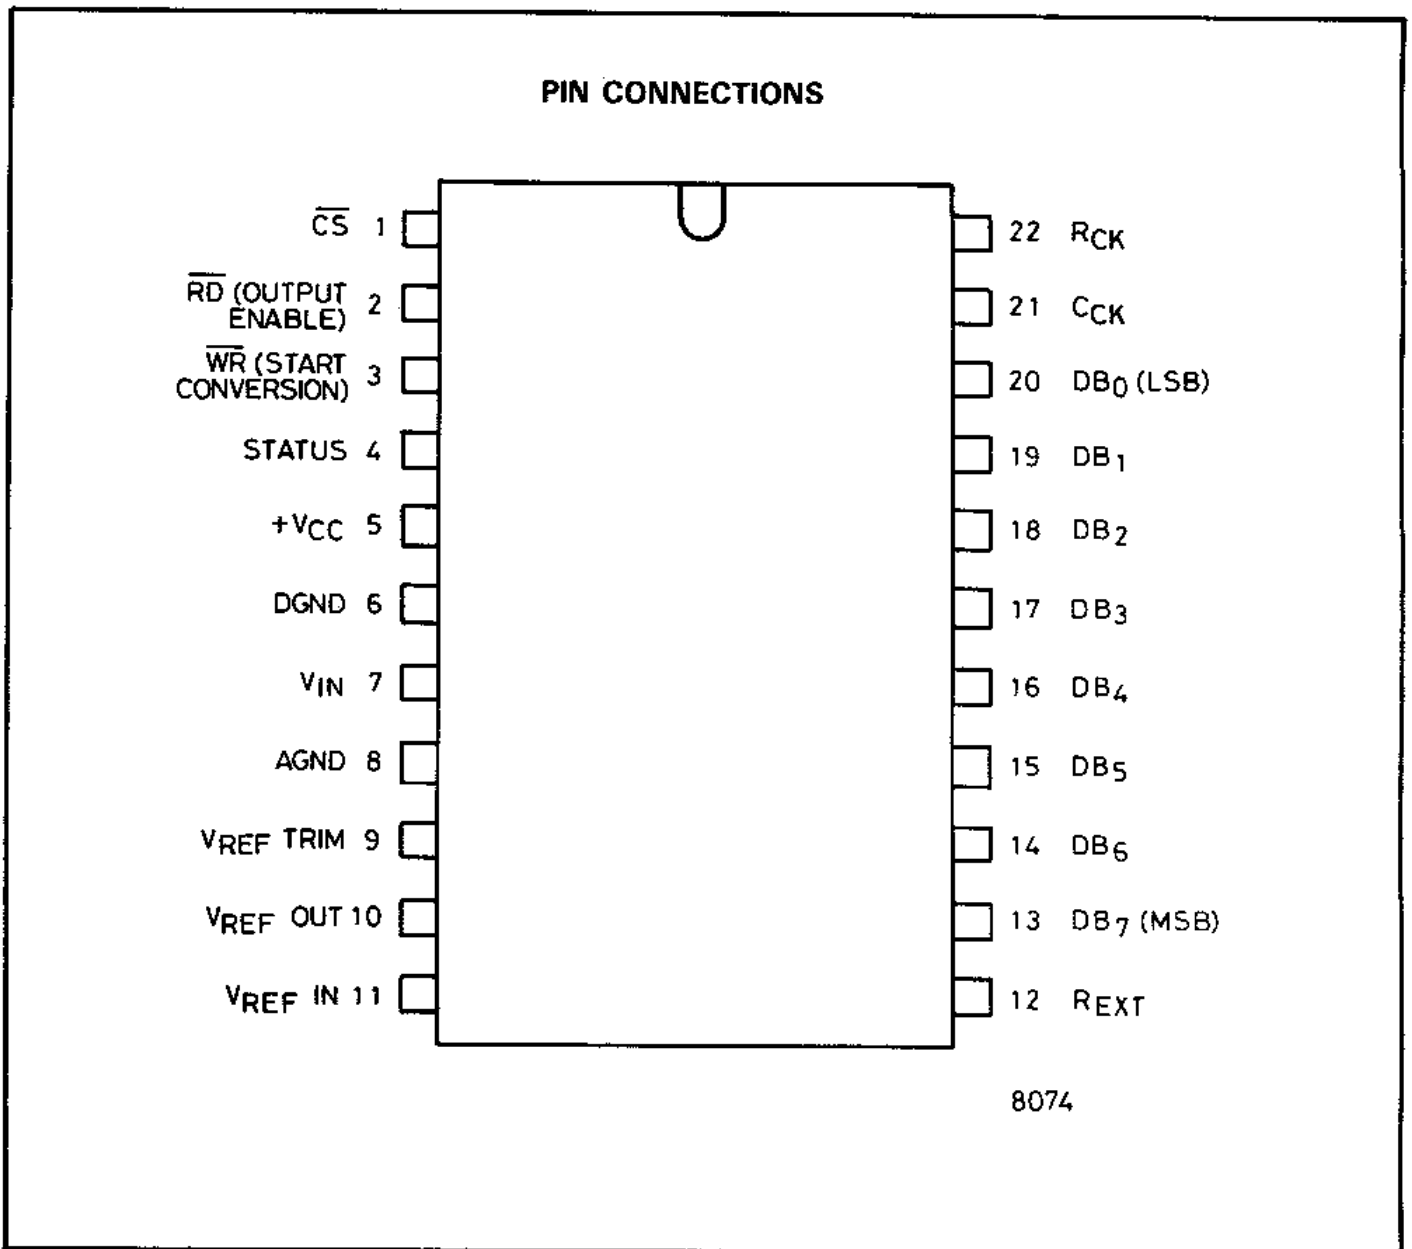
PIN CONNECTIONS

$\overline{CS}$ 1
$\overline{RD}$ (OUTPUT ENABLE) 2
$\overline{WR}$ (START CONVERSION) 3
STATUS 4
$+V_{CC}$ 5
DGND 6
$V_{IN}$ 7
AGND 8
$V_{REF}$ TRIM 9
$V_{REF}$ OUT 10
$V_{REF}$ IN 11

22 $R_{CK}$
21 $C_{CK}$
20 $DB_0$ (LSB)
19 $DB_1$
18 $DB_2$
17 $DB_3$
16 $DB_4$
15 $DB_5$
14 $DB_6$
13 $DB_7$ (MSB)
12 $R_{EXT}$

8074